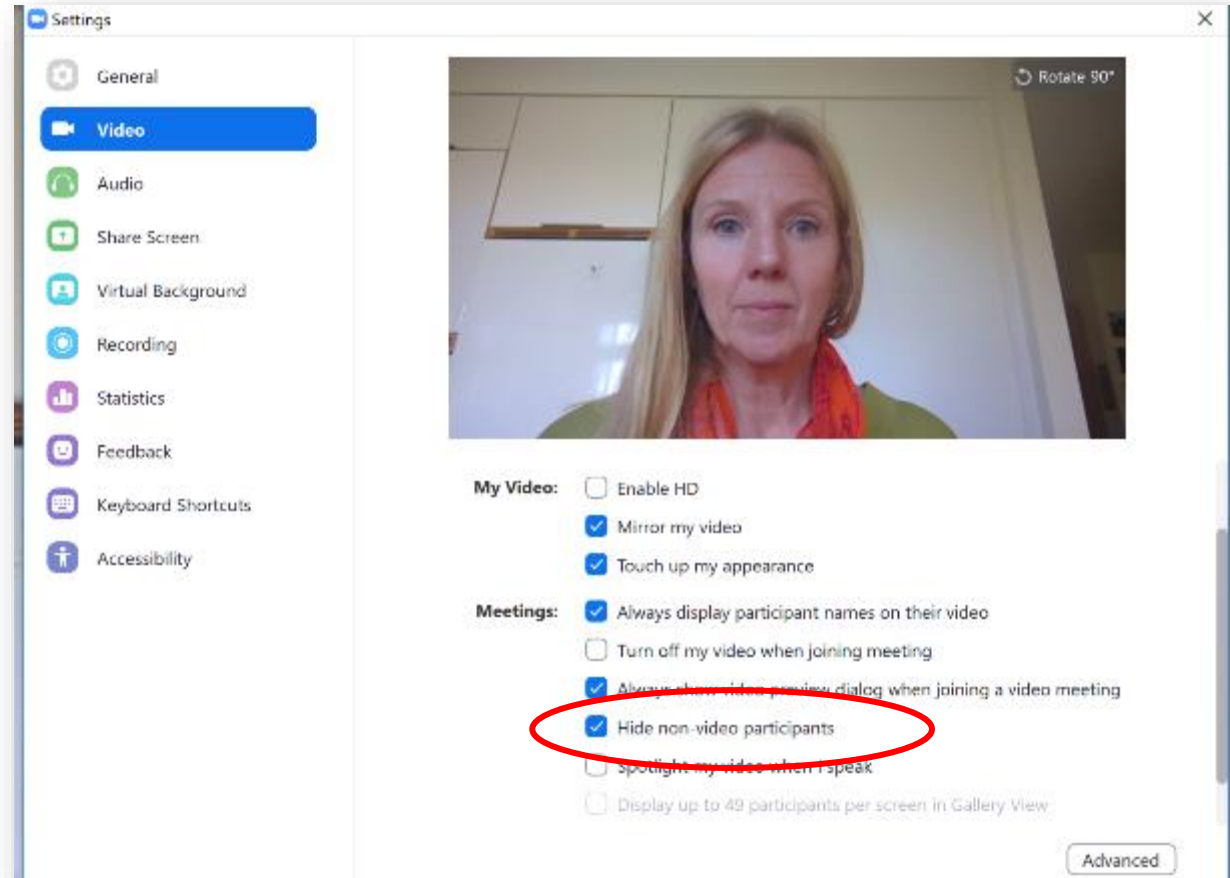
Settings

General
Video
Audio
Share Screen
Virtual Background
Recording
Statistics
Feedback
Keyboard Shortcuts
Accessibility

Rotate 90°

My Video: Enable HD
Mirror my video
Touch up my appearance

Meetings: Always display participant names on their video
Turn off my video when joining meeting
Always show video preview dialog when joining a video meeting
Hide non-video participants
Spotlight my video when I speak
Display up to 49 participants per screen in Gallery View

Advanced